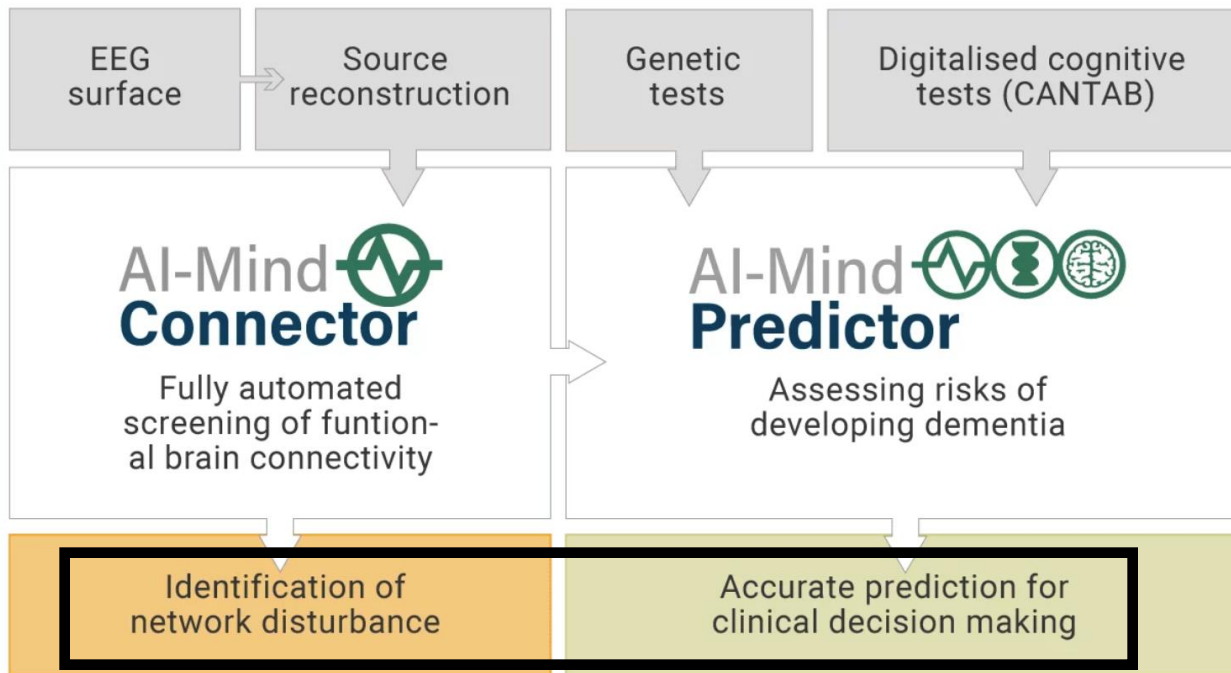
EEG surface

Source reconstruction

Genetic tests

Digitalised cognitive tests (CANTAB)

AI-Mind Connector

Fully automated screening of funtional brain connectivity

AI-Mind Predictor

Assessing risks of developing dementia

Identification of network disturbance

Accurate prediction for clinical decision making